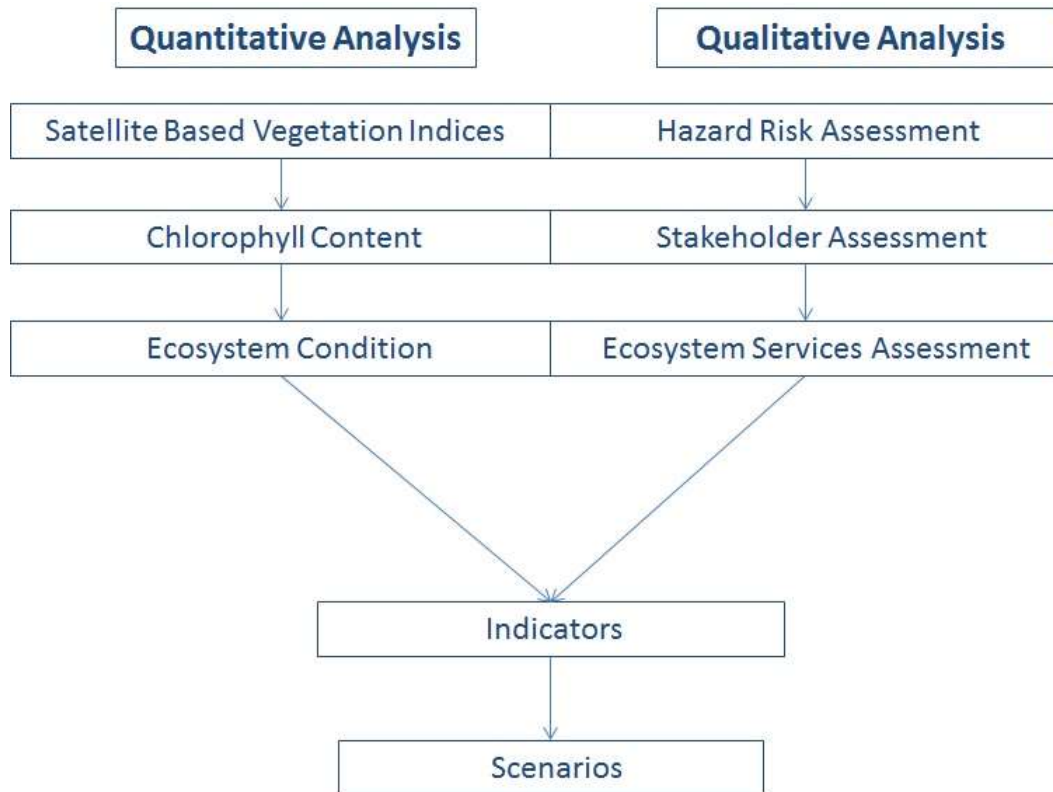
Quantitative Analysis

Satellite Based Vegetation Indices

Chlorophyll Content

Ecosystem Condition

Qualitative Analysis

Hazard Risk Assessment

Stakeholder Assessment

Ecosystem Services Assessment

Indicators

Scenarios